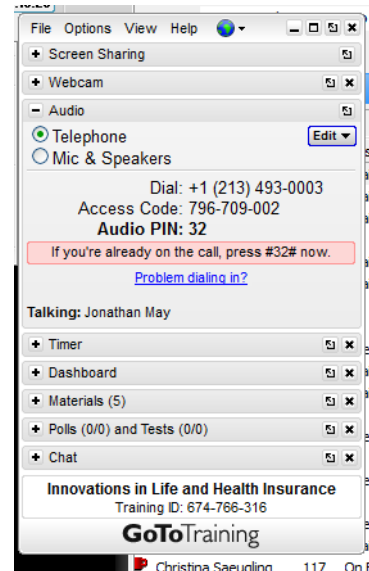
File Options View Help

Screen Sharing

Webcam

Audio

Telephone

Mic & Speakers

Edit

Dial: +1 (213) 493-0003
Access Code: 796-709-002
Audio PIN: 32

If you're already on the call, press #32# now.

Problem dialing in?

Talking: Jonathan May

Timer

Dashboard

Materials (5)

Polls (0/0) and Tests (0/0)

Chat

Innovations in Life and Health Insurance
Training ID: 674-766-316

GoToTraining

Christina Saeugling 117 On